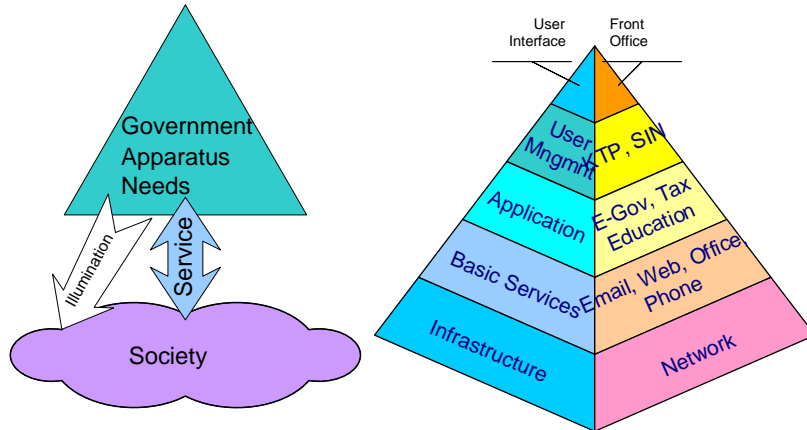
Government Apparatus Needs

Illumination

Service

Society

User Interface

Front Office

User Mngmnt

XTP, SIN

Application

E-Gov, Tax Education

Basic Services

Email, Web, Office, Phone

Infrastructure

Network